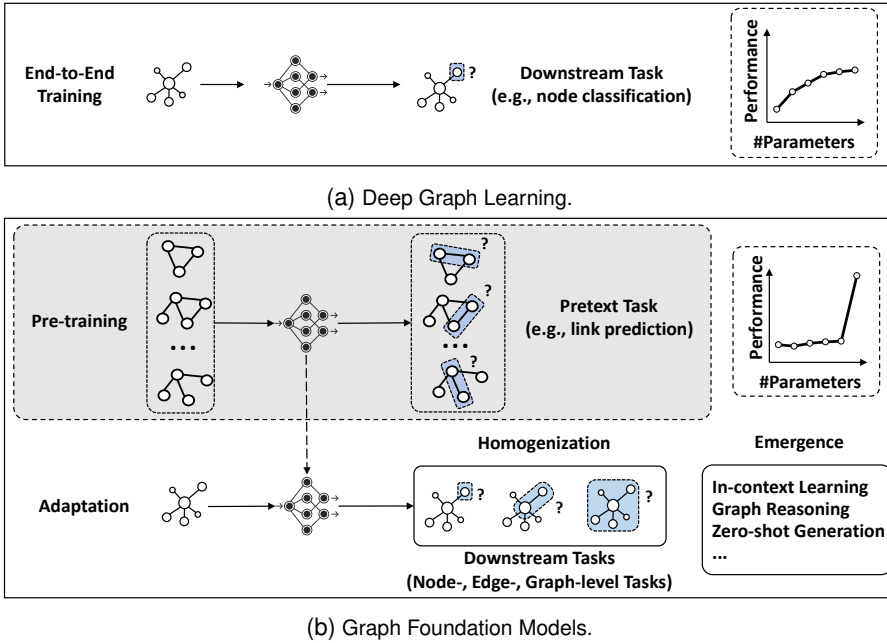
End-to-End Training

?

Downstream Task (e.g., node classification)

Performance

#Parameters

(a) Deep Graph Learning.

Pre-training

...

?

?

...

?

Pretext Task (e.g., link prediction)

Performance

#Parameters

Homogenization

Emergence

Adaptation

?

?

?

Downstream Tasks (Node-, Edge-, Graph-level Tasks)

In-context Learning
Graph Reasoning
Zero-shot Generation
...

(b) Graph Foundation Models.